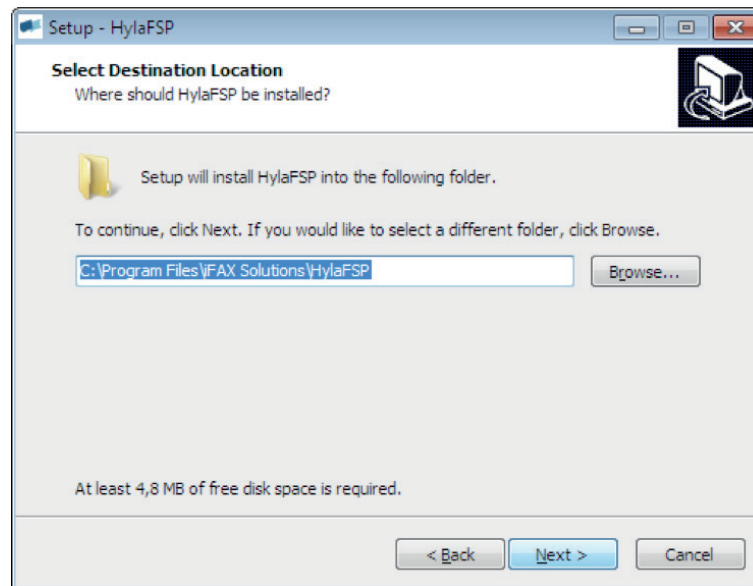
Setup - HylaFSP

Select Destination Location
Where should HylaFSP be installed?

Setup will install HylaFSP into the following folder.

To continue, click Next. If you would like to select a different folder, click Browse.

C:\Program Files\iFAX Solutions\HylaFSP

Browse...

At least 4,8 MB of free disk space is required.

< Back

Next >

Cancel